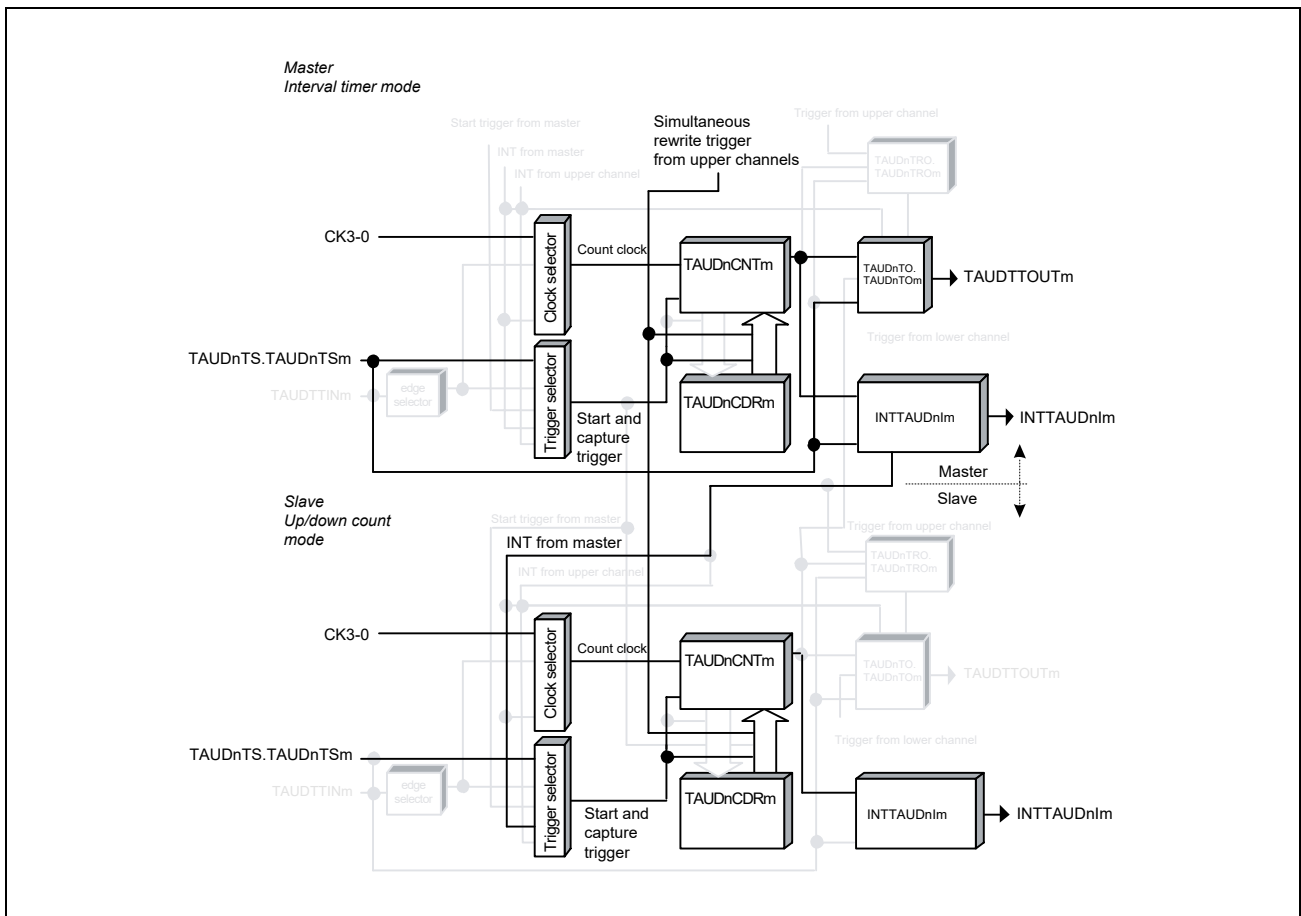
Master
Interval timer mode

Simultaneous rewrite trigger from upper channels

Start trigger from master

INT from master

INT from upper channel

Trigger from upper channel

TAUDnTRO.
TAUDnTROm

CK3-0

Clock selector

Count clock

TAUDnCNTm

TAUDnTO.
TAUDnTOm

TAUDTTOUTm

Trigger from lower channel

TAUDnTS.TAUDnTSm

TAUDTTINm

edge selector

Trigger selector

TAUDnCDRm

Start and capture trigger

INTTAUDnIm

INTTAUDnIm

Master

Slave

Slave
Up/down count mode

Start trigger from master

INT from master

INT from upper channel

Trigger from upper channel

TAUDnTRO.
TAUDnTROm

CK3-0

Clock selector

Count clock

TAUDnCNTm

TAUDnTO.
TAUDnTOm

TAUDTTOUTm

Trigger from lower channel

TAUDnTS.TAUDnTSm

TAUDTTINm

edge selector

Trigger selector

TAUDnCDRm

Start and capture trigger

INTTAUDnIm

INTTAUDnIm